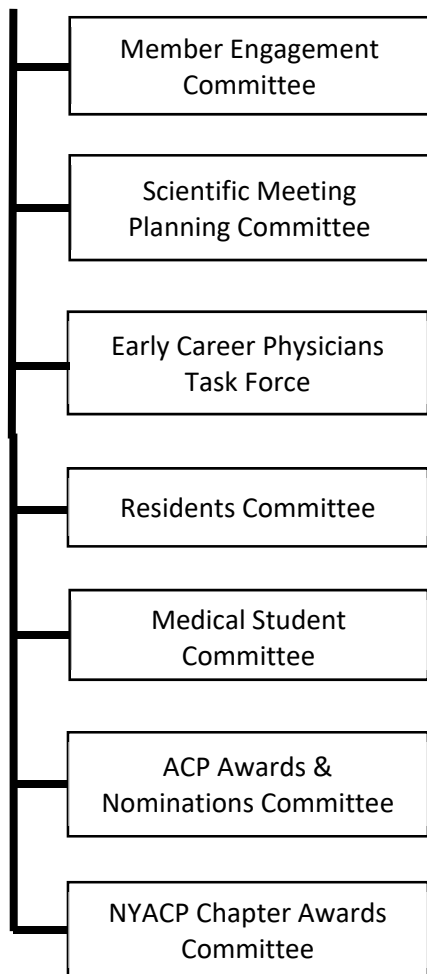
Member Engagement Committee

Scientific Meeting Planning Committee

Early Career Physicians Task Force

Residents Committee

Medical Student Committee

ACP Awards & Nominations Committee

NYACP Chapter Awards Committee